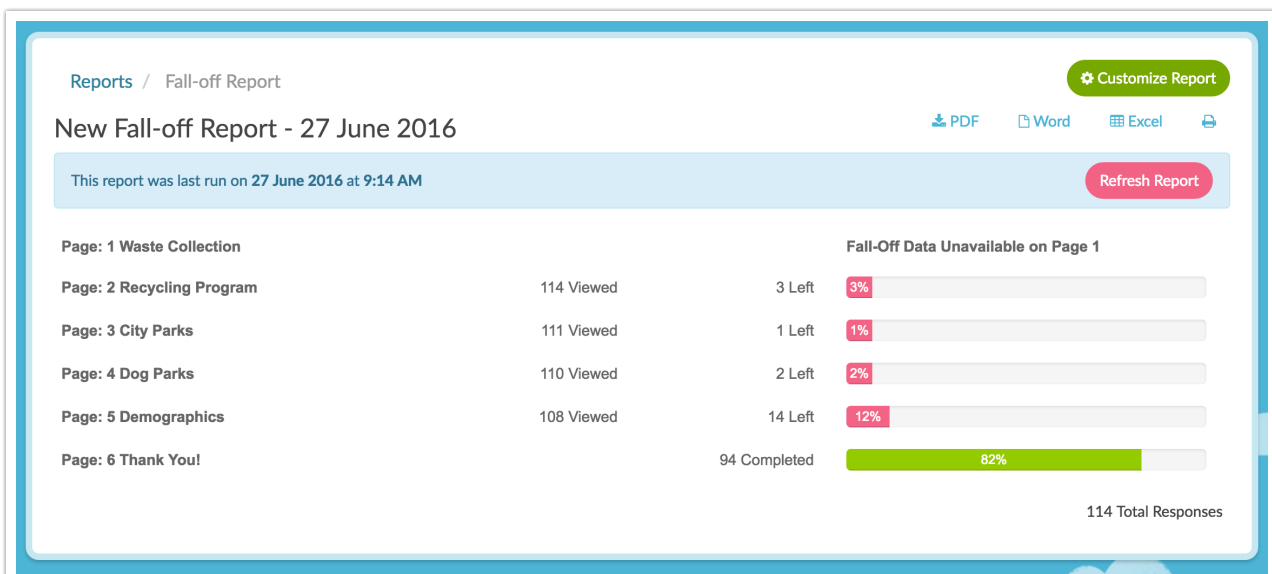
Reports / Fall-off Report

Customize Report

New Fall-off Report - 27 June 2016

PDF Word Excel

This report was last run on 27 June 2016 at 9:14 AM

Refresh Report

| | | | |
|---|---|---|---|
| Page: 1 Waste Collection | | | Fall-Off Data Unavailable on Page 1 |
| Page: 2 Recycling Program | 114 Viewed | 3 Left | 3% |
| Page: 3 City Parks | 111 Viewed | 1 Left | 1% |
| Page: 4 Dog Parks | 110 Viewed | 2 Left | 2% |
| Page: 5 Demographics | 108 Viewed | 14 Left | 12% |
| Page: 6 Thank You! | | 94 Completed | 82% |

114 Total Responses